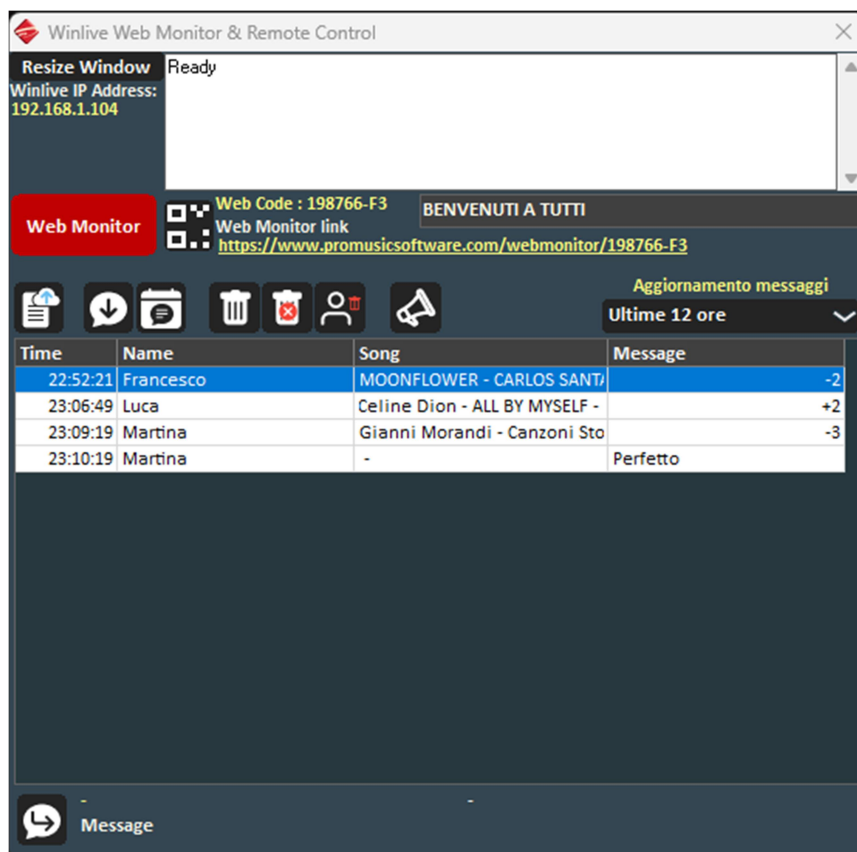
Winlive Web Monitor & Remote Control

Resize Window
Winlive IP Address:
192.168.1.104

Ready

Web Monitor

Web Code : 198766-F3
Web Monitor link
https://www.promusicsoftware.com/webmonitor/198766-F3

BENVENUTI A TUTTI

Aggiornamento messaggi
Ultime 12 ore

| Time | Name | Song | Message |
|---|---|---|---|
| 22:52:21 | Francesco | MOONFLOWER - CARLOS SANTA | -2 |
| 23:06:49 | Luca | Celine Dion - ALL BY MYSELF - | +2 |
| 23:09:19 | Martina | Gianni Morandi - Canzoni Sto | -3 |
| 23:10:19 | Martina | - | Perfetto |

-
-
Message